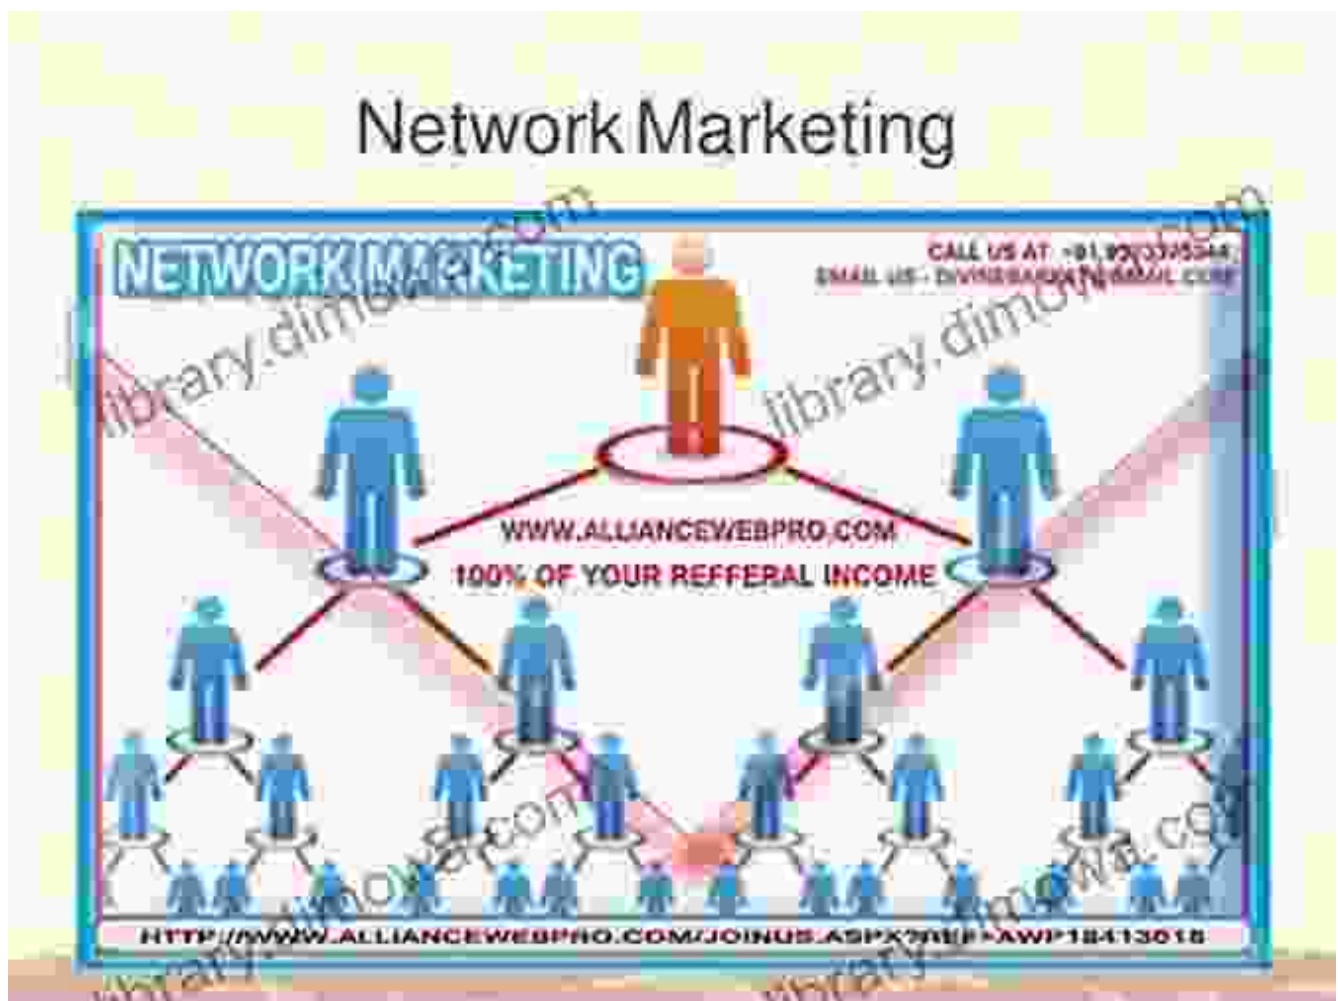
Network Marketing

NETWORK MARKETING

CALL US AT: +91 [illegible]
EMAIL US - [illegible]

WWW.ALLIANCEWEBPRO.COM
100% OF YOUR REFFERAL INCOME

HTTP://WWW.ALLIANCEWEBPRO.COM/JOINUS.ASPX?REF=AWP18413618

library.dimowa.com
library.dimowa.com
library.dimowa.com
library.dimowa.com